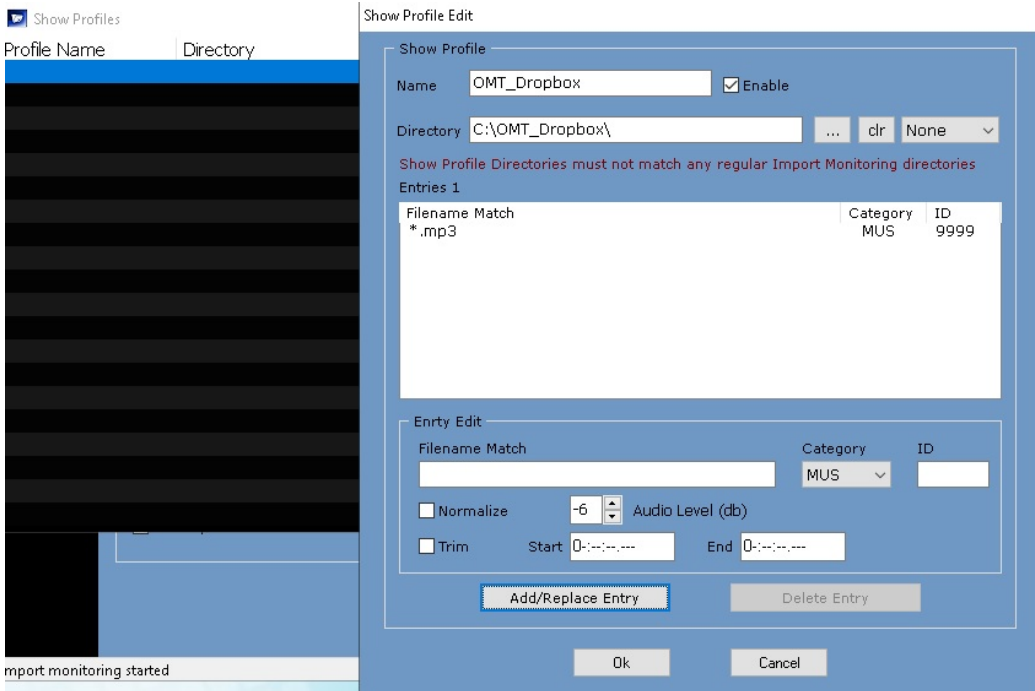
Show Profiles
Profile Name | Directory

mport monitoring started

Show Profile Edit

Show Profile
Name OMT_Dropbox
Enable
Directory C:\OMT_Dropbox\
...
clr
None
Show Profile Directories must not match any regular Import Monitoring directories
Entries 1

| Filename Match | Category | ID |
|---|---|---|
| *.mp3 | MUS | 9999 |

Enrty Edit
Filename Match
Category
ID
MUS
Normalize
-6
Audio Level (db)
Trim
Start 0-:--:--.---
End 0-:--:--.---
Add/Replace Entry
Delete Entry
Ok
Cancel